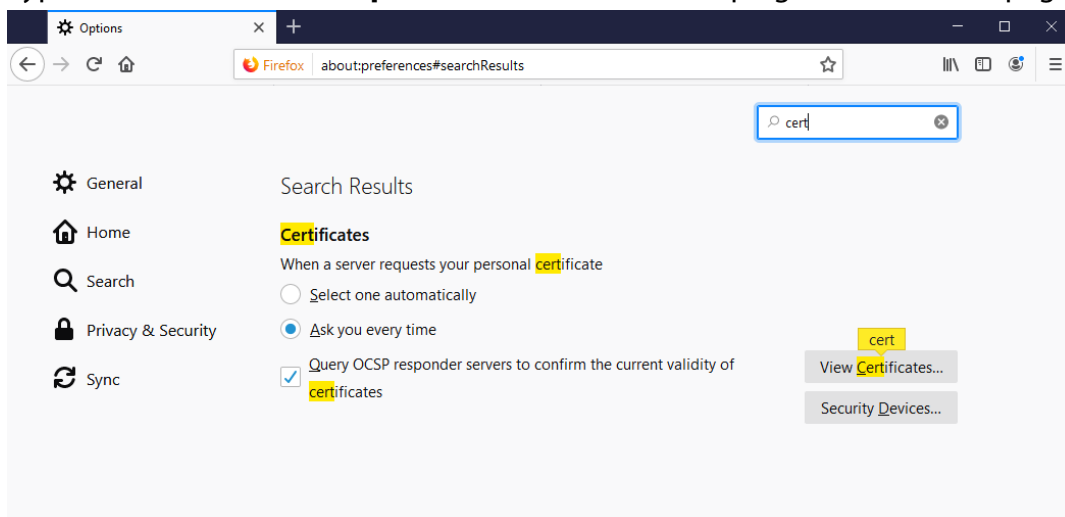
Options

Firefox about:preferences#searchResults

cert

General

Home

Search

Privacy & Security

Sync

Search Results

Certificates

When a server requests your personal certificate

Select one automatically

Ask you every time

Query OCSP responder servers to confirm the current validity of certificates

cert

View Certificates...

Security Devices...